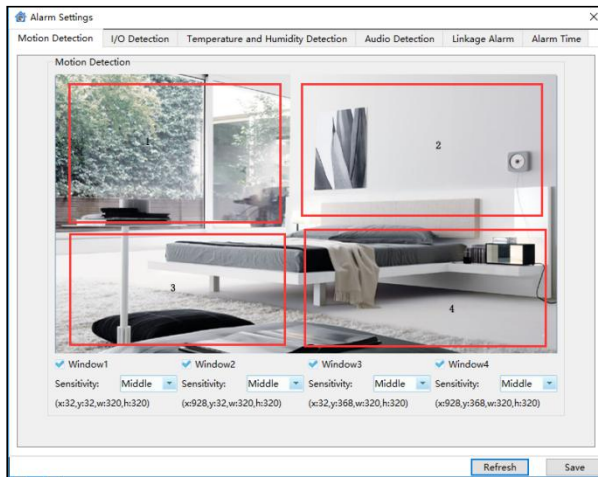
Alarm Settings

Motion Detection | I/O Detection | Temperature and Humidity Detection | Audio Detection | Linkage Alarm | Alarm Time

Motion Detection

1

2

3

4

Window1
Sensitivity: Middle
(x:32,y:32,w:320,h:320)

Window2
Sensitivity: Middle
(x:928,y:32,w:320,h:320)

Window3
Sensitivity: Middle
(x:32,y:368,w:320,h:320)

Window4
Sensitivity: Middle
(x:928,y:368,w:320,h:320)

Refresh Save